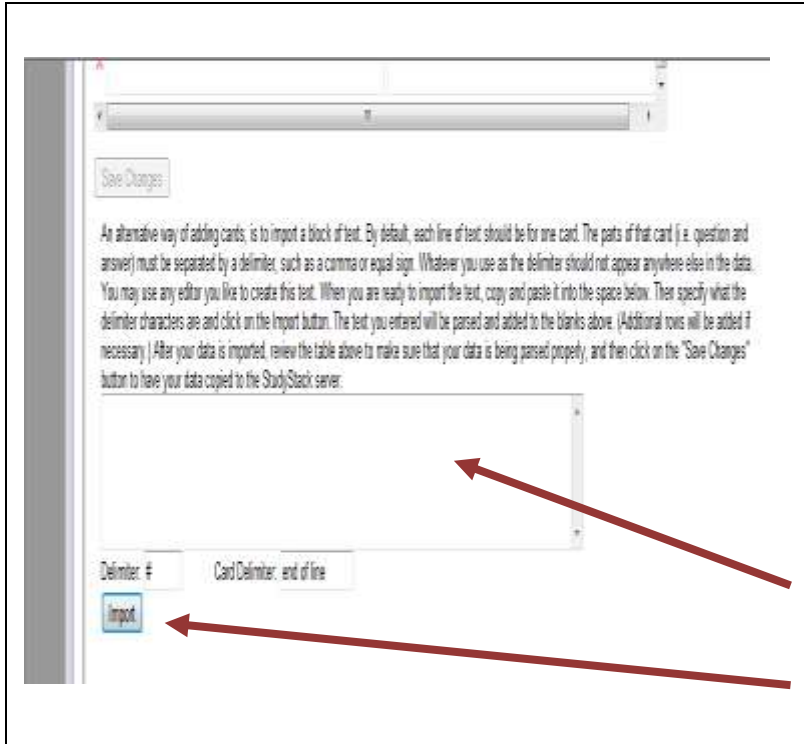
Save Changes

An alternative way of adding cards, is to import a block of text. By default, each line of text should be for one card. The parts of that card (i.e. question and answer) must be separated by a delimiter, such as a comma or equal sign. Whatever you use as the delimiter should not appear anywhere else in the data. You may use any editor you like to create this text. When you are ready to import the text, copy and paste it into the space below. Then specify what the delimiter characters are and click on the Import button. The text you entered will be parsed and added to the blanks above. (Additional rows will be added if necessary.) After your data is imported, review the table above to make sure that your data is being parsed properly, and then click on the "Save Changes" button to have your data copied to the StudyStack server.

Delimiter: # Card Delimiter: end of line

Import